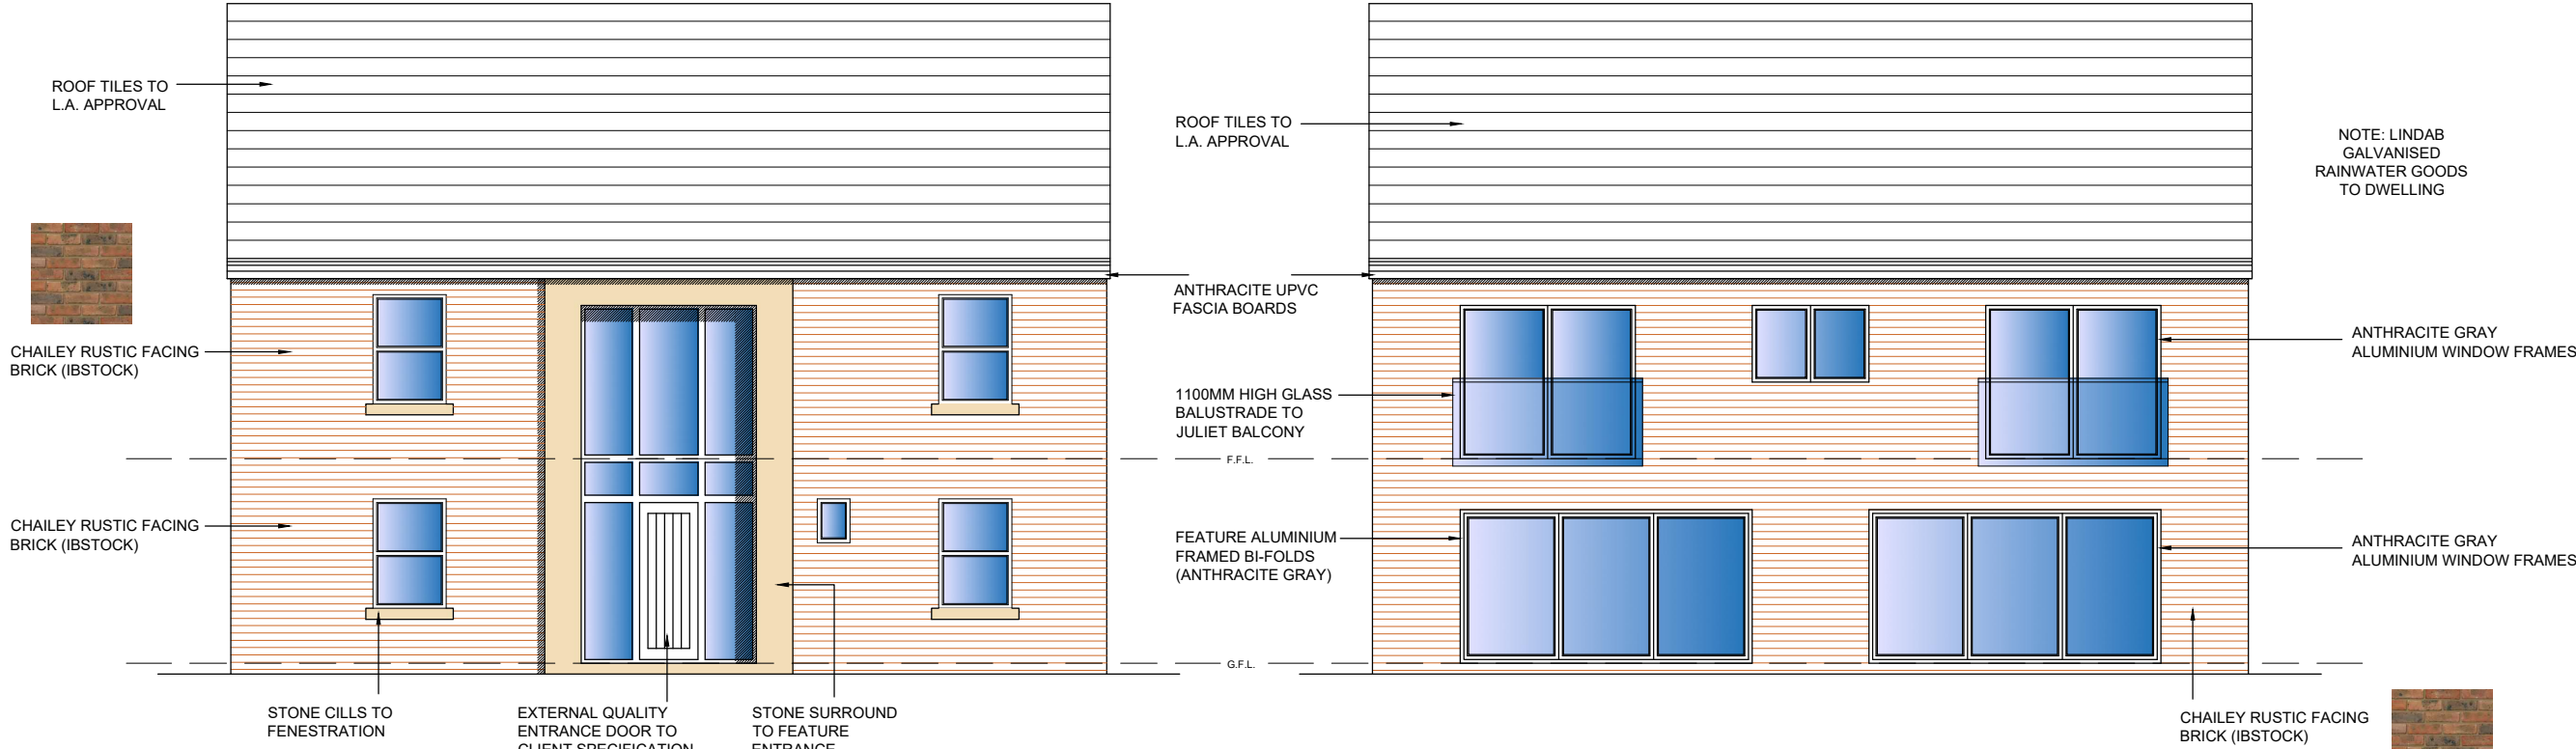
ROOF TILES TO L.A. APPROVAL

CHAILEY RUSTIC FACING BRICK (IBSTOCK)

CHAILEY RUSTIC FACING BRICK (IBSTOCK)

STONE CILLS TO FENESTRATION

EXTERNAL QUALITY ENTRANCE DOOR TO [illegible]

STONE SURROUND TO FEATURE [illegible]

ROOF TILES TO L.A. APPROVAL

ANTHRACITE UPVC FASCIA BOARDS

1100MM HIGH GLASS BALUSTRADE TO JULIET BALCONY

F.F.L.

FEATURE ALUMINIUM FRAMED BI-FOLDS (ANTHRACITE GRAY)

G.F.L.

NOTE: LINDAB GALVANISED RAINWATER GOODS TO DWELLING

ANTHRACITE GRAY ALUMINIUM WINDOW FRAMES

ANTHRACITE GRAY ALUMINIUM WINDOW FRAMES

CHAILEY RUSTIC FACING BRICK (IBSTOCK)